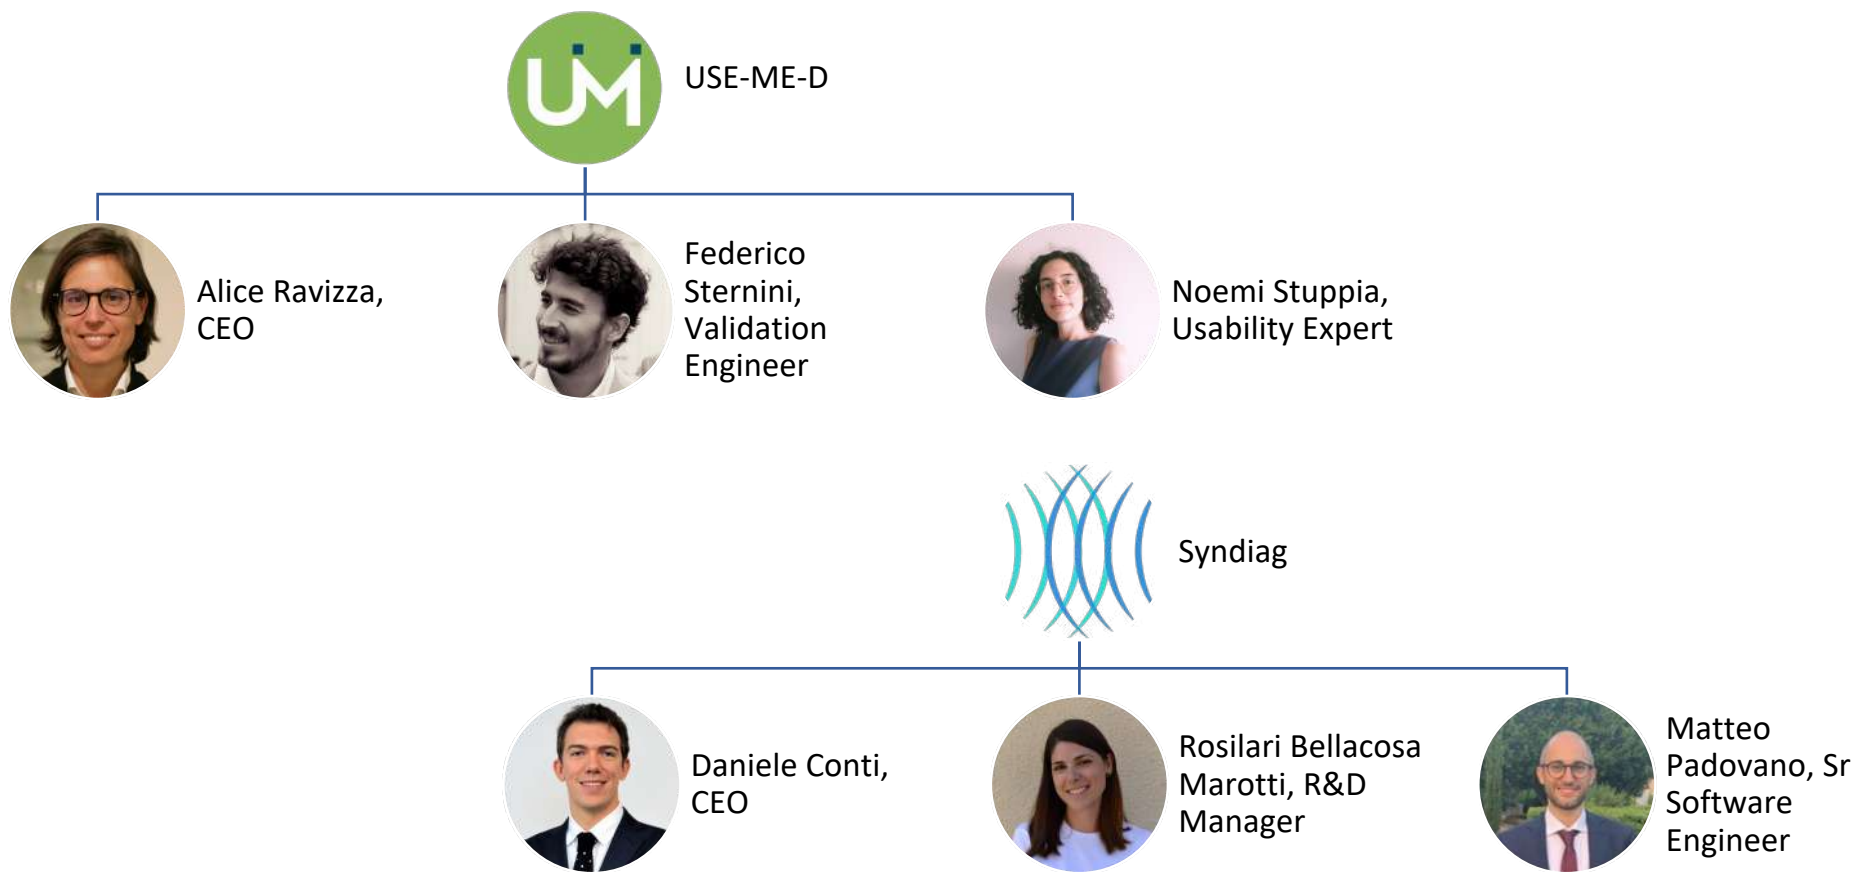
UM

USE-ME-D

Alice Ravizza, CEO

Federico Sternini, Validation Engineer

Noemi Stuppia, Usability Expert

Syndiag

Daniele Conti, CEO

Rosilari Bellacosa Marotti, R&D Manager

Matteo Padovano, Sr Software Engineer